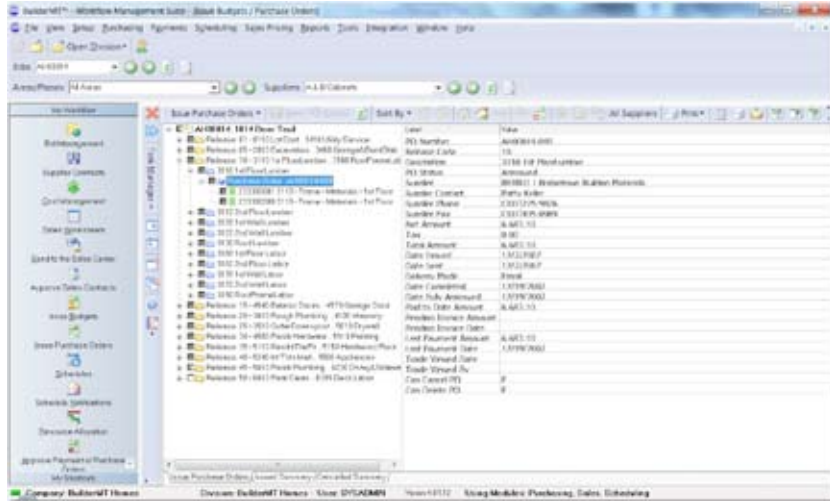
BuilderMT™ - Workflow Management Suite - [Issue Budgets / Purchase Orders]

File View Setup Purchasing Payments Scheduling Sales Pricing Reports Tools Integration Window Help

Open Division

Jobs AH0001

Areas/Phases All Areas

Suppliers All Suppliers

My Workflow

Build Management

Supplier Contracts

Cost Management

Select Documents

Send to the Sales Center

Approve Sales Contracts

Issue Budgets

Issue Purchase Orders

Schedules

Schedule Notifications

Resource Allocation

Approve Payments / Purchase Orders

My Shortcuts

Issue Purchase Orders

Sort By

All Suppliers

AH0001 1614 Door Trail

Release 01 - 0100 Lot Cost - 0100 Site Service

Release 05 - 0500 Excavation - 0500 Footing & Found

Release 10 - 0110 1st Flr Lumber - 1000 Roof/Frame

1010 1st Floor Lumber

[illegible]

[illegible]

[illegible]

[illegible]

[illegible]

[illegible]

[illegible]

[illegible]

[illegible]

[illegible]

Release 15 - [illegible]

Release 20 - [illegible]

Release 25 - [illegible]

Release 30 - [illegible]

Release 35 - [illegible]

Release 40 - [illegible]

Release 45 - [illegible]

Release 50 - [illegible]

| Label | Value |
|---|---|
| PO Number | AH0001-001 |
| Release Code | 10 |
| Description | 1010 1st Floor Lumber |
| PO Status | Approved |
| Supplier | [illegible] |
| Supplier Contact | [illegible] |
| Supplier Phone | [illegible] |
| Supplier Fax | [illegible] |
| Net Amount | 6,683.10 |
| Tax | 0.00 |
| Total Amount | 6,683.10 |
| Date Issued | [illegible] |
| Date Sent | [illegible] |
| Delivery Mode | Email |
| Date Committed | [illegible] |
| Date Fully Approved | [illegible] |
| Paid to Date Amount | 6,683.10 |
| Pending Invoice Amount | |
| Pending Invoice Date | |
| Last Payment Amount | 6,683.10 |
| Last Payment Date | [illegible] |
| Trade Viewed Date | |
| Trade Viewed By | |
| Can Cancel PO | F |
| Can Delete PO | F |

Issue Purchase Orders | Asset Summary | Detailed Summary

Company: BuilderMT Homes Division: BuilderMT Homes User: SYSADMIN Version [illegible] Strong Modules: Purchasing, Sales, Scheduling